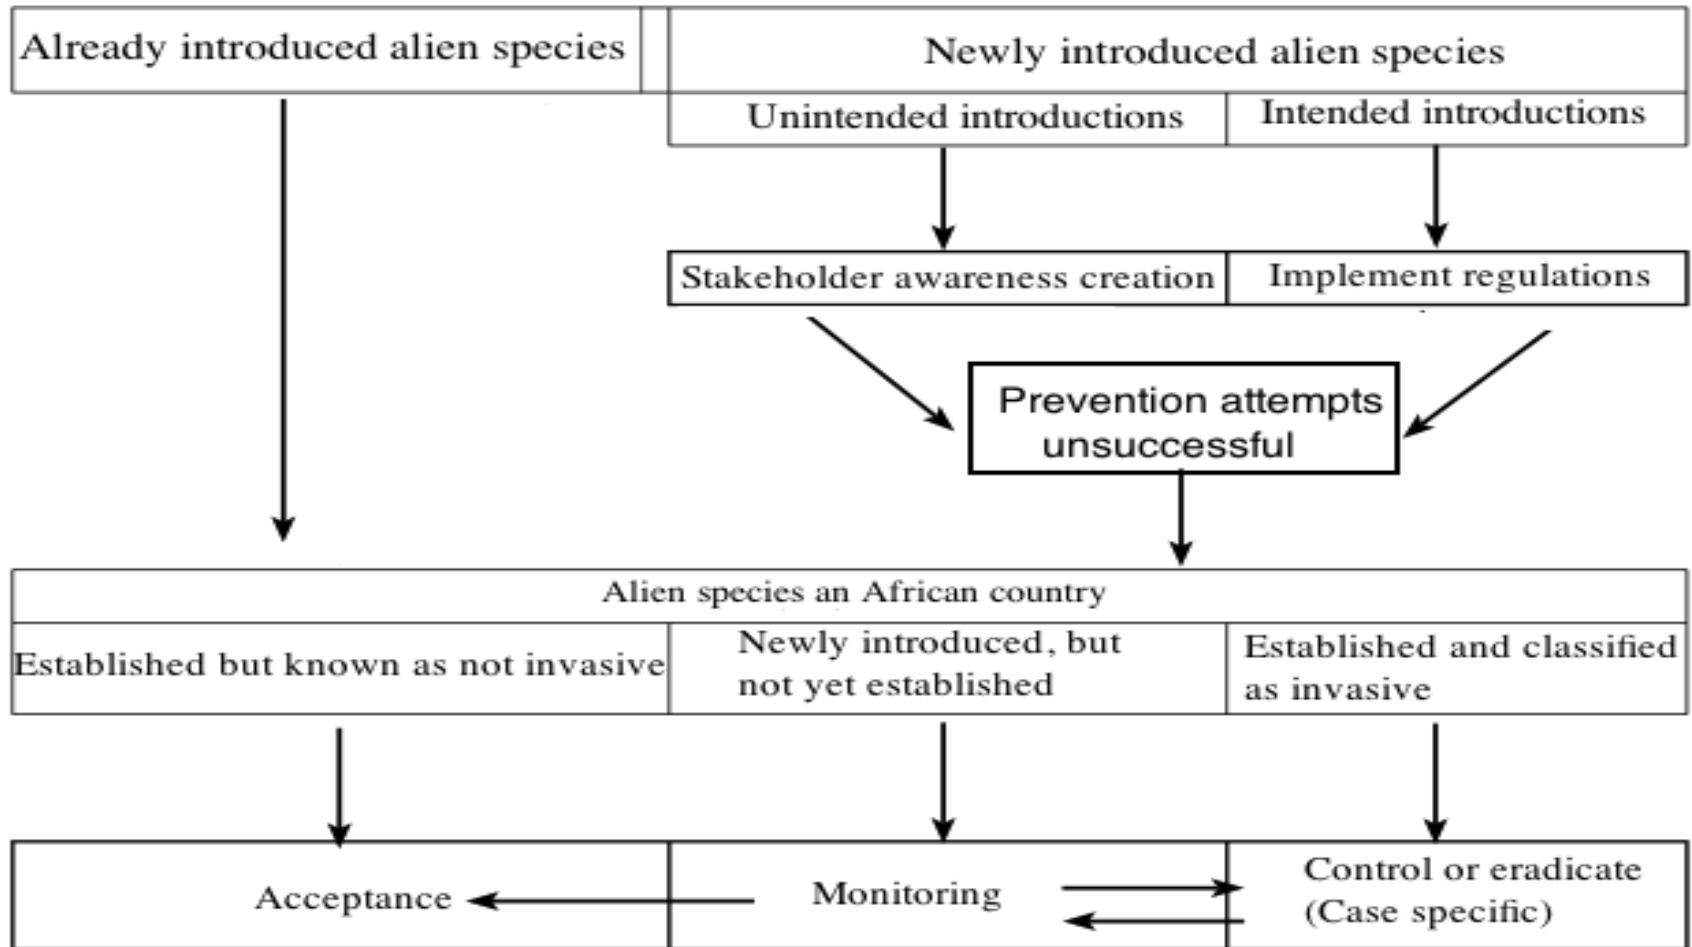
Already introduced alien species

Newly introduced alien species

Unintended introductions

Intended introductions

Stakeholder awareness creation

Implement regulations

Prevention attempts unsuccessful

Alien species an African country

Established but known as not invasive

Newly introduced, but not yet established

Established and classified as invasive

Acceptance

Monitoring

Control or eradicate (Case specific)